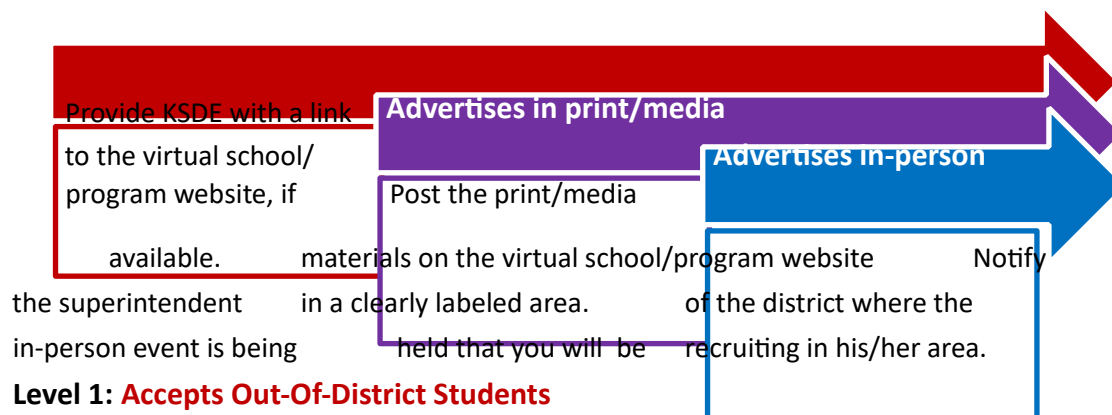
Provide KSDE with a link

Advertises in print/media

to the virtual school/

Advertises in-person

program website, if

Post the print/media

available. materials on the virtual school/program website Notify the superintendent in a clearly labeled area. of the district where the in-person event is being held that you will be recruiting in his/her area.

Level 1: Accepts Out-Of-District Students